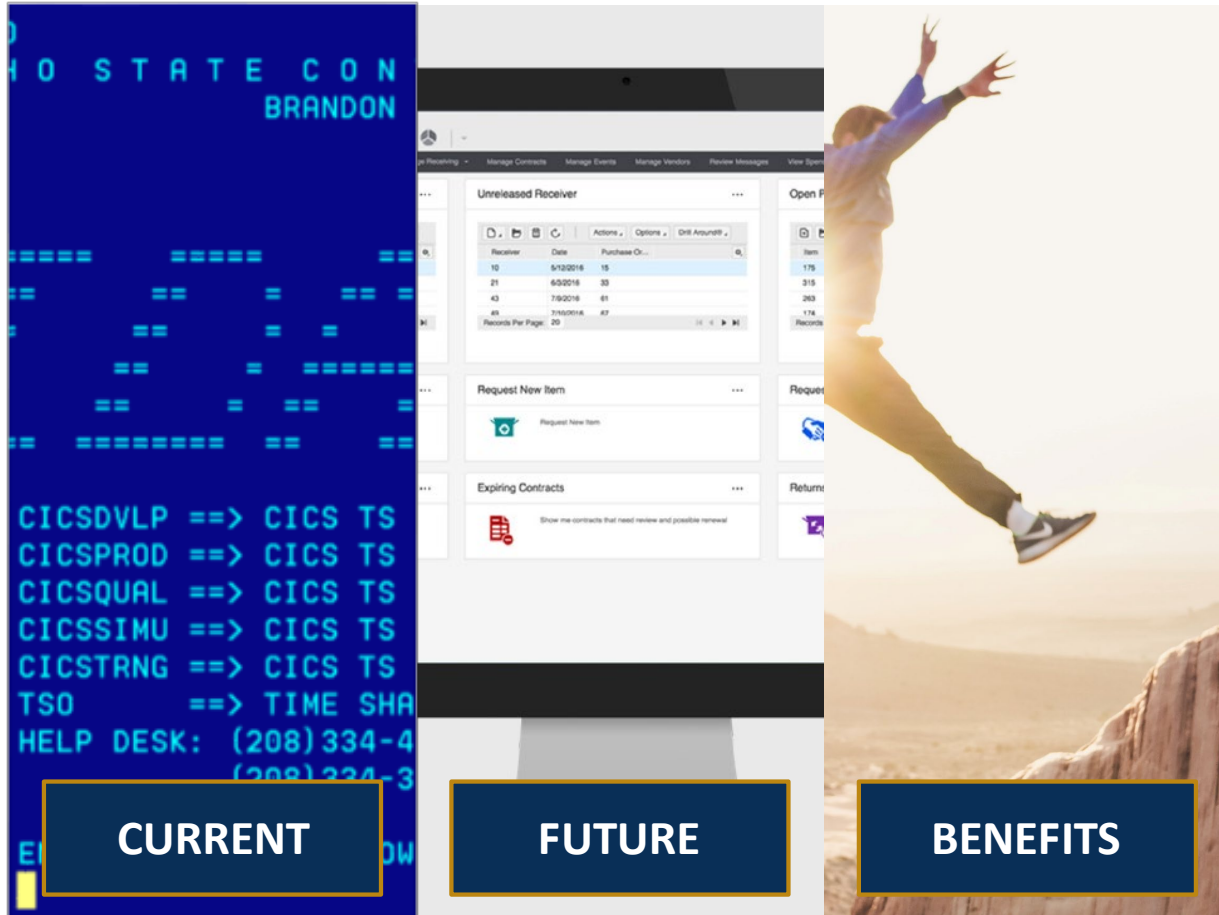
HO STATE CON
BRANDON

CICSDVLP ==> CICS TS
CICSPROD ==> CICS TS
CICSQUAL ==> CICS TS
CICSSIMU ==> CICS TS
CICSTRNG ==> CICS TS
TSO ==> TIME SHA
HELP DESK: (208)334-4
(208)334-3

CURRENT

Manage Contracts Manage Events Manage Vendors Review Messages

Unreleased Receiver

Actions Options Drill Around

| Receiver | Date | Purchase Or... |
|---|---|---|
| 10 | 5/12/2016 | 15 |
| 21 | 6/3/2016 | 33 |
| 43 | 7/9/2016 | 61 |

Records Per Page: 20

Open P

| Item |
|---|
| 175 |
| 315 |
| 263 |
| 174 |

Request New Item

Request New Item

Reques

Expiring Contracts

Show me contracts that need review and possible renewal

Returns

FUTURE

BENEFITS